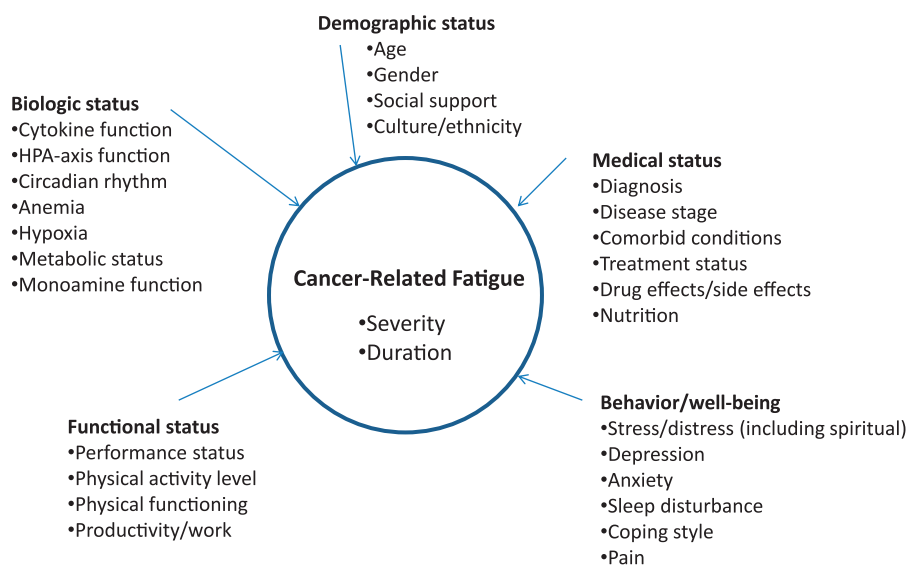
Demographic status
•Age
•Gender
•Social support
•Culture/ethnicity

Biologic status
•Cytokine function
•HPA-axis function
•Circadian rhythm
•Anemia
•Hypoxia
•Metabolic status
•Monoamine function

Medical status
•Diagnosis
•Disease stage
•Comorbid conditions
•Treatment status
•Drug effects/side effects
•Nutrition

Cancer-Related Fatigue
•Severity
•Duration

Functional status
•Performance status
•Physical activity level
•Physical functioning
•Productivity/work

Behavior/well-being
•Stress/distress (including spiritual)
•Depression
•Anxiety
•Sleep disturbance
•Coping style
•Pain